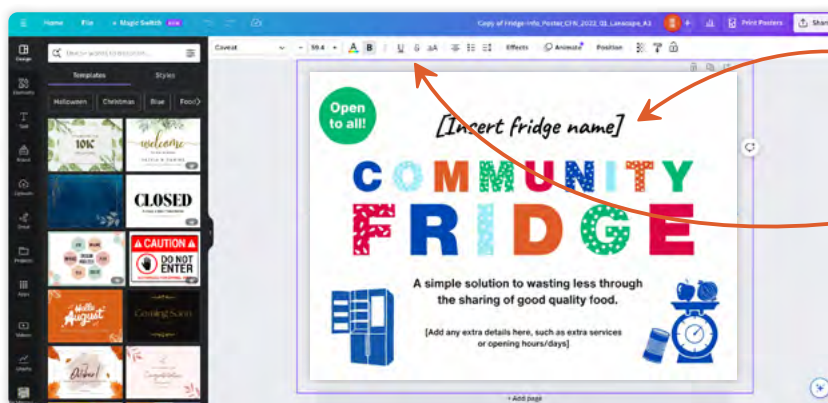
Home File Magic Switch Copy of Fridge Info_Poster_CFN_2022_03_Landscape_A3 Print Posters Share

Design Elements Text Brand Uploads Draw Projects Apps Videos Charts

Search words templates

Templates Styles

Halloween Christmas Blue Food

10K

welcome

CLOSED

CAUTION DO NOT ENTER

Hello August

Coming Soon

Caveat 59.4 B U S aA Effects Animate Position

Open to all!

[Insert fridge name]

COMMUNITY FRIDGE

A simple solution to wasting less through the sharing of good quality food.

[Add any extra details here, such as extra services or opening hours/days]

+ Add page